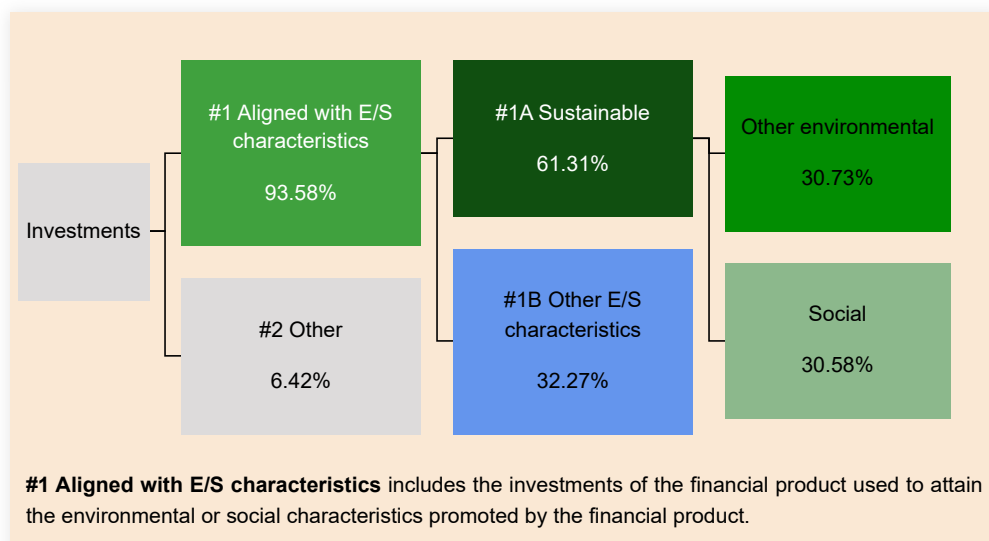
Investments

#1 Aligned with E/S characteristics

93.58%

#2 Other

6.42%

#1A Sustainable

61.31%

#1B Other E/S characteristics

32.27%

Other environmental

30.73%

Social

30.58%

**#1 Aligned with E/S characteristics** includes the investments of the financial product used to attain the environmental or social characteristics promoted by the financial product.